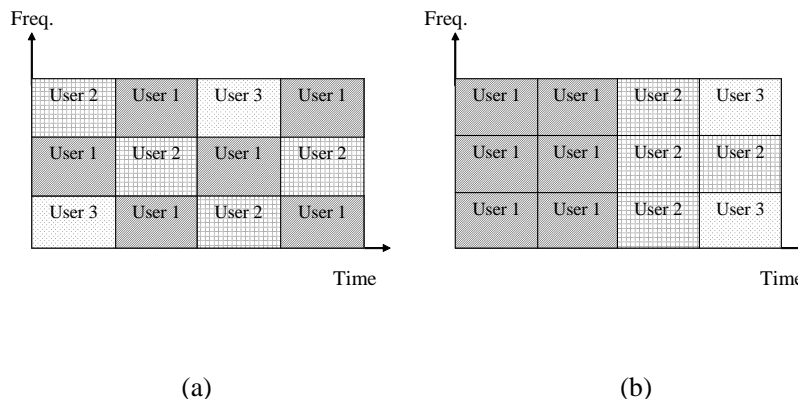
Freq.

| User 2 | User 1 | User 3 | User 1 |
|---|---|---|---|
| User 1 | User 2 | User 1 | User 2 |
| User 3 | User 1 | User 2 | User 1 |

Time

Freq.

| User 1 | User 1 | User 2 | User 3 |
|---|---|---|---|
| User 1 | User 1 | User 2 | User 2 |
| User 1 | User 1 | User 2 | User 3 |

Time

(a)

(b)